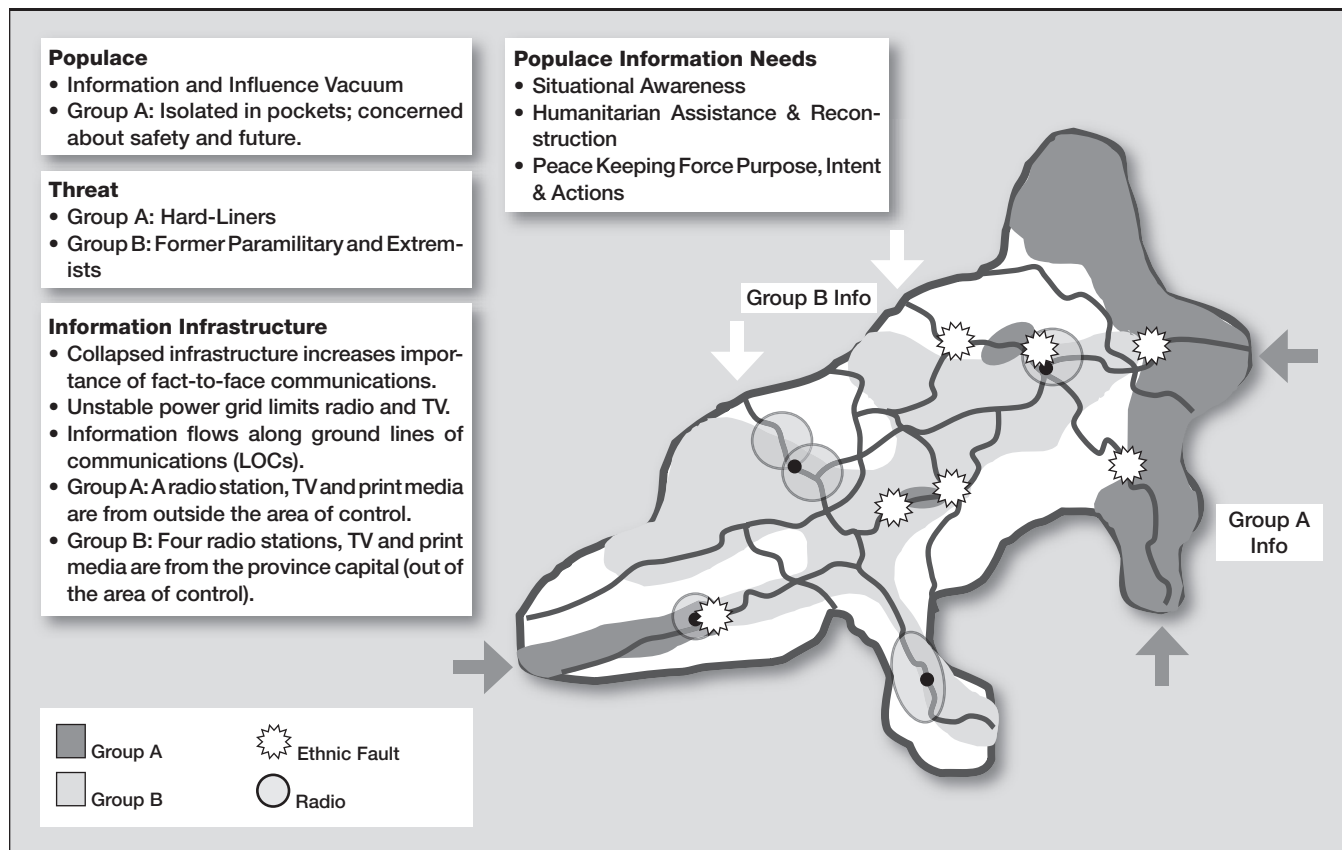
**Populace**
• Information and Influence Vacuum
• Group A: Isolated in pockets; concerned about safety and future.

**Threat**
• Group A: Hard-Liners
• Group B: Former Paramilitary and Extremists

**Information Infrastructure**
• Collapsed infrastructure increases importance of fact-to-face communications.
• Unstable power grid limits radio and TV.
• Information flows along ground lines of communications (LOCs).
• Group A: A radio station, TV and print media are from outside the area of control.
• Group B: Four radio stations, TV and print media are from the province capital (out of the area of control).

**Populace Information Needs**
• Situational Awareness
• Humanitarian Assistance & Reconstruction
• Peace Keeping Force Purpose, Intent & Actions

Group B Info

Group A Info

Group A

Group B

Ethnic Fault

Radio